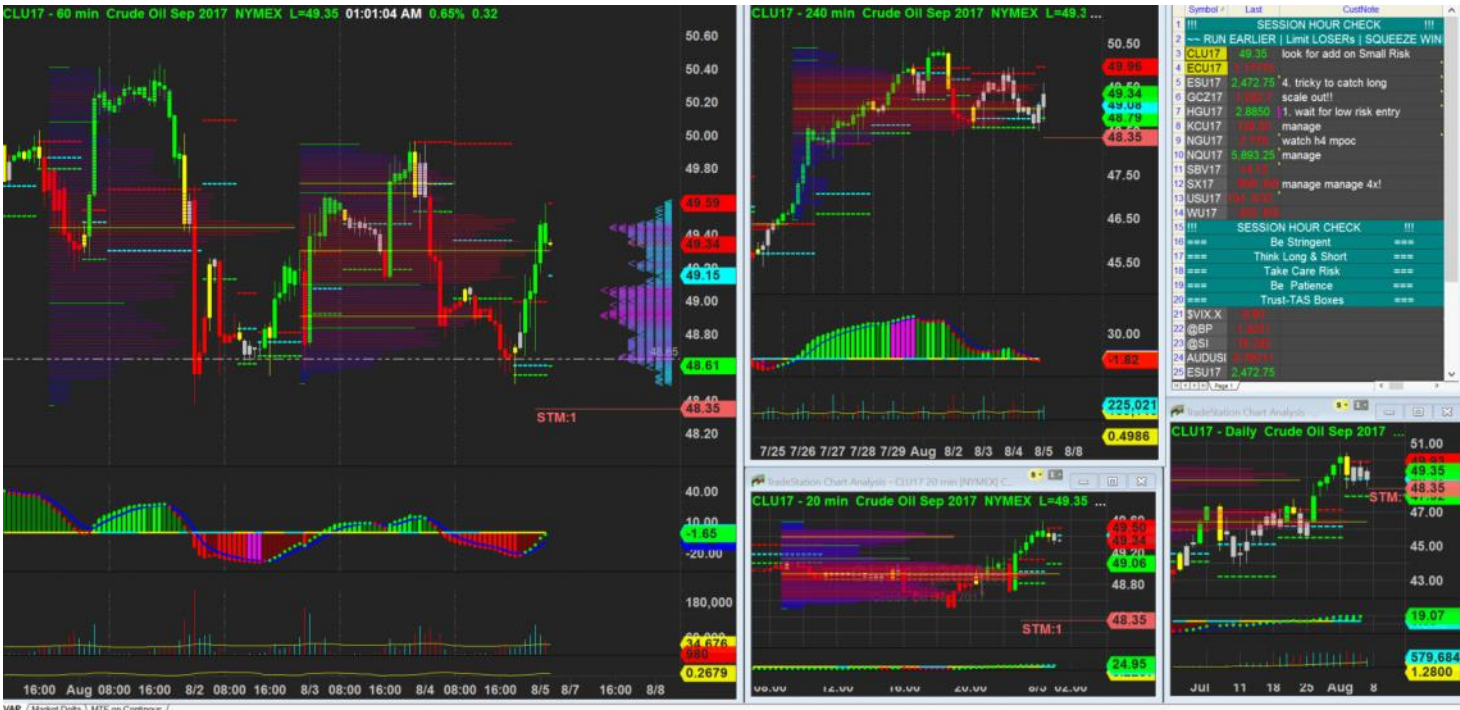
CLU17 - 60 min Crude Oil Sep 2017 NYMEX L=49.35 01:01:04 AM 0.65% 0.32

50.60
50.40
50.20
50.00
49.80
49.59
49.40
49.34
49.15
49.00
48.80
48.61
48.40
48.35
48.20
STM:1

40.00
10.00
-1.65
-20.00

180,000
34,676
980
0.2679

16:00 Aug 08:00 16:00 8/2 08:00 16:00 8/3 08:00 16:00 8/4 08:00 16:00 8/5 8/7 16:00 8/8

CLU17 - 240 min Crude Oil Sep 2017 NYMEX L=49.3 ...

50.50
49.96
49.34
49.08
48.79
48.35
47.50
46.50
45.50
30.00
-1.82
225,021
0.4986

7/25 7/26 7/27 7/28 7/29 Aug 8/2 8/3 8/4 8/5 8/8

| | Symbol | Last | CustNote |
|---|---|---|---|
| 1 | !!! | SESSION HOUR CHECK | !!! |
| 2 | ~~ RUN EARLIER \| Limit LOSERs \| SQUEEZE WIN | | |
| 3 | CLU17 | 49.35 | look for add on Small Risk |
| 4 | ECU17 | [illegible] | |
| 5 | ESU17 | 2,472.75 | 4. tricky to catch long |
| 6 | GCZ17 | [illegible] | scale out!! |
| 7 | HGU17 | 2.8850 | 1. wait for low risk entry |
| 8 | KCU17 | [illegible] | manage |
| 9 | NGU17 | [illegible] | watch h4 mpoc |
| 10 | NQU17 | 5,893.25 | manage |
| 11 | SBV17 | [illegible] | |
| 12 | SX17 | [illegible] | manage manage 4x! |
| 13 | USU17 | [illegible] | |
| 14 | WU17 | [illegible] | |
| 15 | !!! | SESSION HOUR CHECK | !!! |
| 16 | === | Be Stringent | === |
| 17 | === | Think Long & Short | === |
| 18 | === | Take Care Risk | === |
| 19 | === | Be Patience | === |
| 20 | === | Trust-TAS Boxes | === |
| 21 | $VIX.X | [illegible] | |
| 22 | @BP | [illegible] | |
| 23 | @SI | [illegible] | |
| 24 | AUDUSD | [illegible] | |
| 25 | ESU17 | 2,472.75 | |

TradeStation Chart Analysis - CLU17 20 min [NYMEX] C...
CLU17 - 20 min Crude Oil Sep 2017 NYMEX L=49.35
49.50
49.34
49.20
49.06
48.80
STM:1
48.35
24.95
08:00 12:00 16:00 20:00 8/5 02:00

TradeStation Chart Analysis
CLU17 - Daily Crude Oil Sep 2017 ...
51.00
49.35
48.35
STM:1
47.00
45.00
43.00
19.07
579,684
1.2800
Jul 11 18 25 Aug 8

VAP / Market Delta / MTF on Continuous /